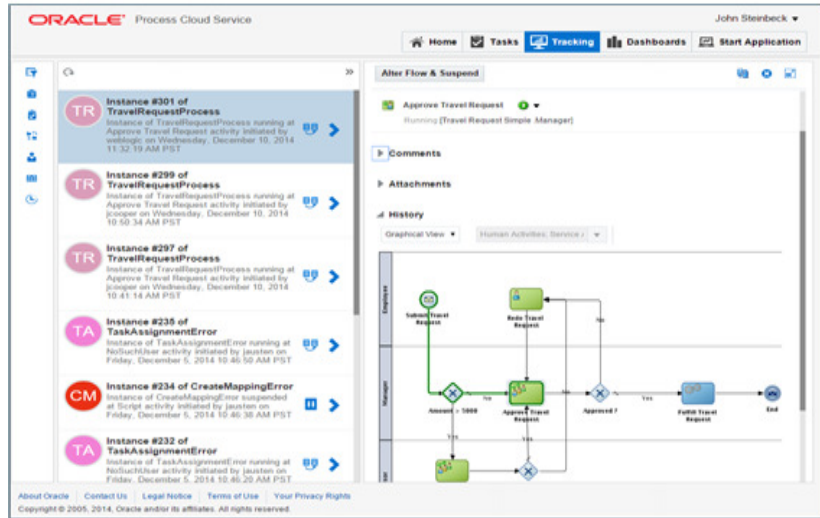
ORACLE Process Cloud Service

John Steinbeck ▾

Home | Tasks | Tracking | Dashboards | Start Application

Alter Flow & Suspend

TR
Instance #301 of TravelRequestProcess
Instance of TravelRequestProcess running at Approve Travel Request activity initiated by weblogic on Wednesday, December 10, 2014 11:32:19 AM PST

TR
Instance #299 of TravelRequestProcess
Instance of TravelRequestProcess running at Approve Travel Request activity initiated by jcooper on Wednesday, December 10, 2014 10:50:34 AM PST

TR
Instance #297 of TravelRequestProcess
Instance of TravelRequestProcess running at Approve Travel Request activity initiated by jcooper on Wednesday, December 10, 2014 10:41:14 AM PST

TA
Instance #235 of TaskAssignmentError
Instance of TaskAssignmentError running at NoSuchUser activity initiated by jausten on Friday, December 5, 2014 10:46:50 AM PST

CM
Instance #234 of CreateMappingError
Instance of CreateMappingError suspended at Script activity initiated by jausten on Friday, December 5, 2014 10:46:38 AM PST

TA
Instance #232 of TaskAssignmentError
Instance of TaskAssignmentError running at NoSuchUser activity initiated by jausten on Friday, December 5, 2014 10:46:20 AM PST

Approve Travel Request
Running [Travel Request Simple Manager]

Comments

Attachments

History

Graphical View ▾   Human Activities, Service ▾

Employee
Manager

Submit Travel Request
Redo Travel Request
No
Amount > 5000
No
Approve Travel Request
Yes
Approved ?
Yes
Fulfill Travel Request
End
Yes

About Oracle | Contact Us | Legal Notice | Terms of Use | Your Privacy Rights
Copyright © 2005, 2014, Oracle and/or its affiliates. All rights reserved.